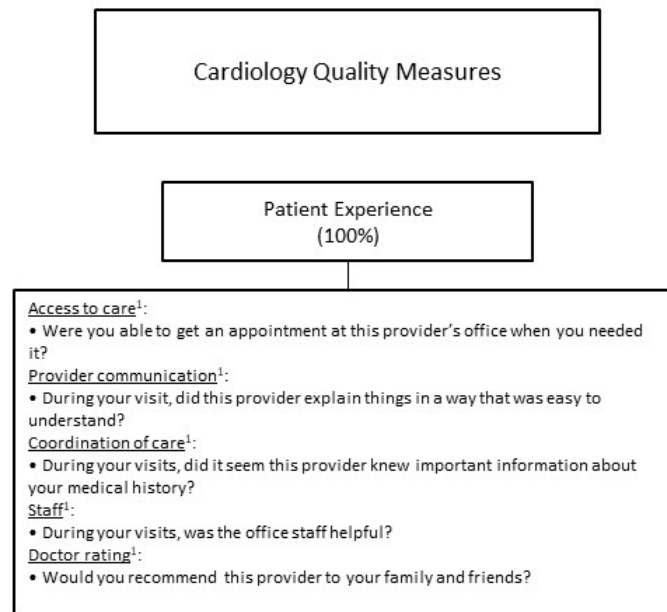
Cardiology Quality Measures

Patient Experience
(100%)

Access to care$^1$:
• Were you able to get an appointment at this provider's office when you needed it?
Provider communication$^1$:
• During your visit, did this provider explain things in a way that was easy to understand?
Coordination of care$^1$:
• During your visits, did it seem this provider knew important information about your medical history?
Staff$^1$:
• During your visits, was the office staff helpful?
Doctor rating$^1$:
• Would you recommend this provider to your family and friends?